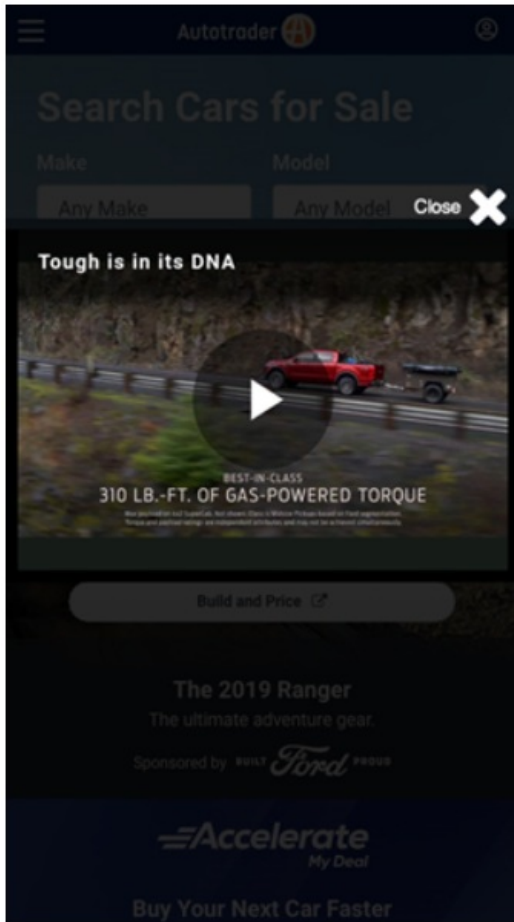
Autotrader

Search Cars for Sale

Make

Model

Any Make

Any Model

Close

Tough is in its DNA

BEST-IN-CLASS

310 LB.-FT. OF GAS-POWERED TORQUE

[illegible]

Build and Price

The 2019 Ranger

The ultimate adventure gear.

Sponsored by BUILT Ford PROUD

Accelerate

My Deal

Buy Your Next Car Faster